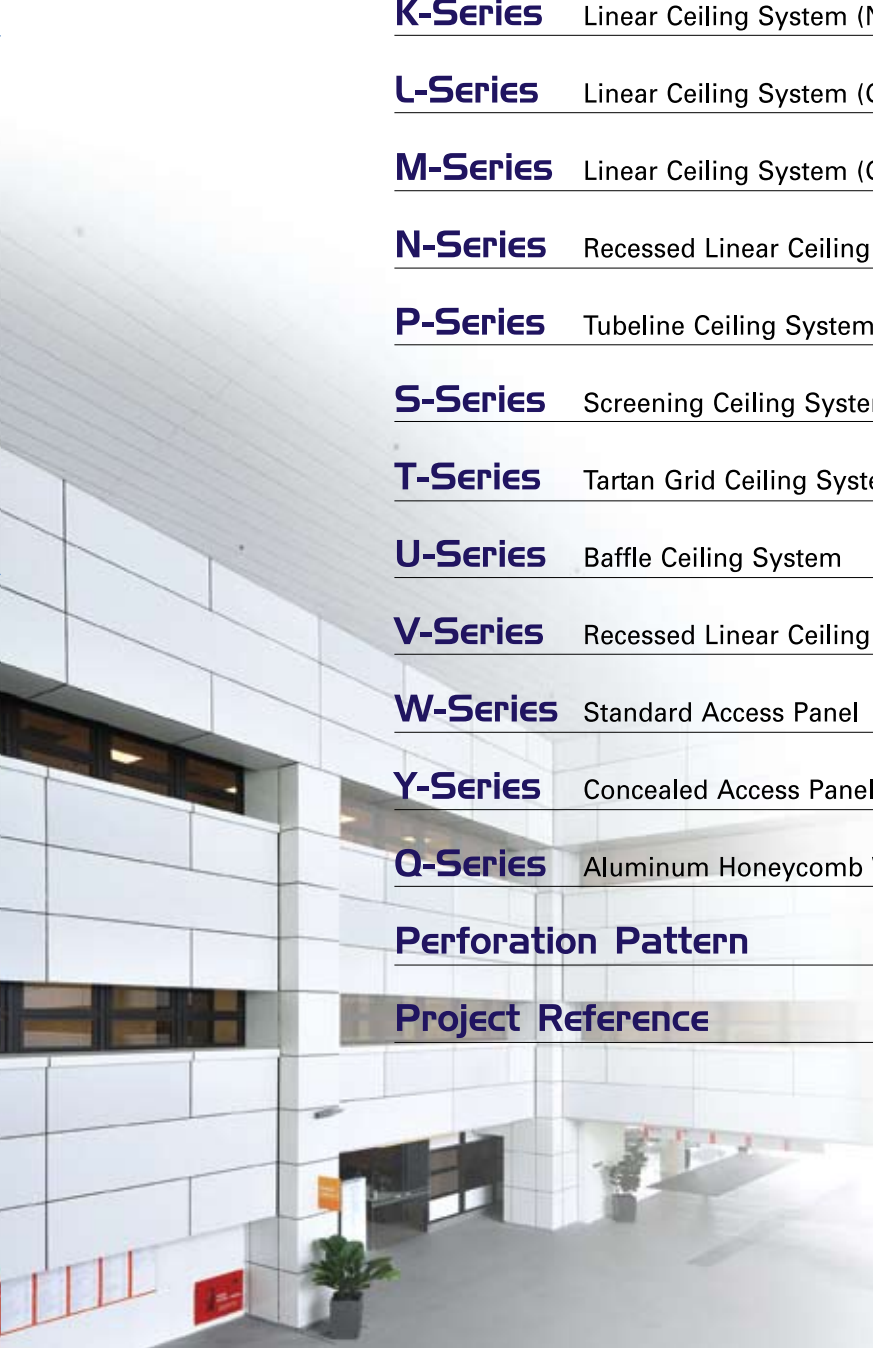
K-Series Linear Ceiling System (N

L-Series Linear Ceiling System (C

M-Series Linear Ceiling System (C

N-Series Recessed Linear Ceiling

P-Series Tubeline Ceiling System

S-Series Screening Ceiling Syster

T-Series Tartan Grid Ceiling Syste

U-Series Baffle Ceiling System

V-Series Recessed Linear Ceiling

W-Series Standard Access Panel

Y-Series Concealed Access Panel

Q-Series Aluminum Honeycomb

Perforation Pattern

Project Reference